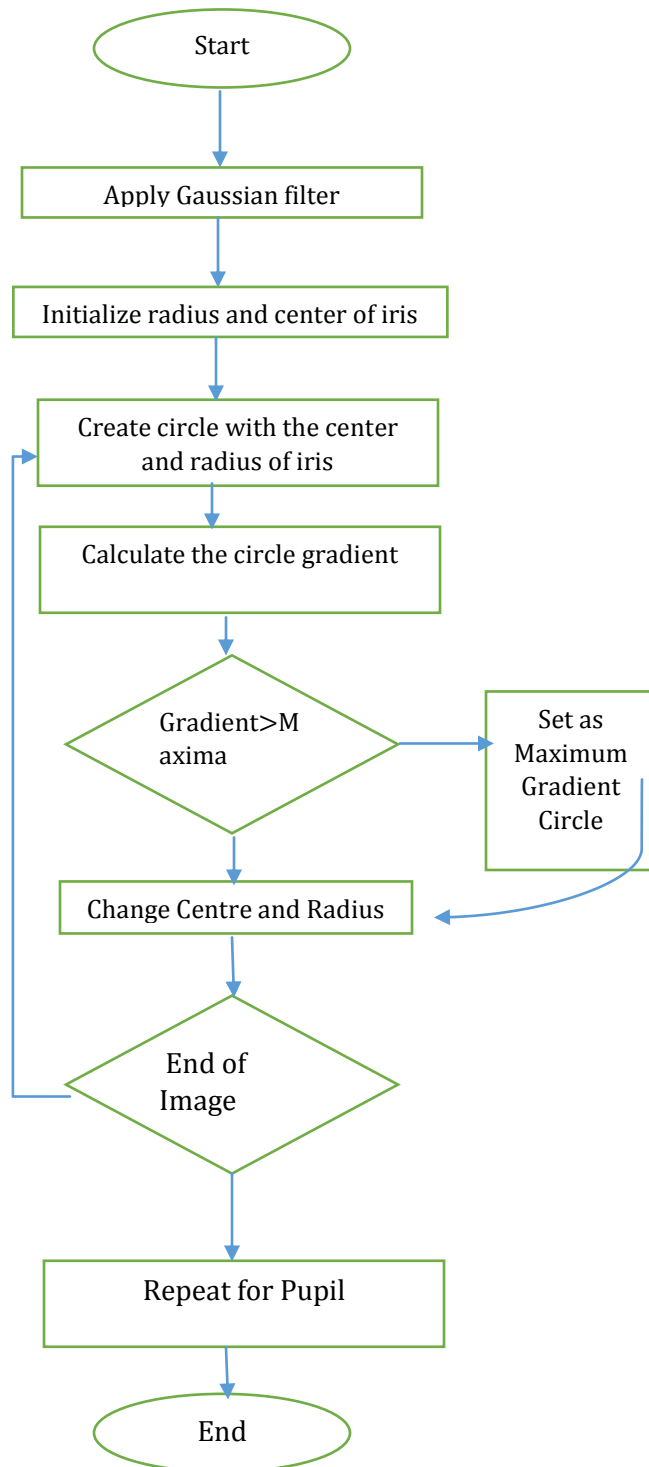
Start

Apply Gaussian filter

Initialize radius and center of iris

Create circle with the center and radius of iris

Calculate the circle gradient

Gradient>M axima

Set as Maximum Gradient Circle

Change Centre and Radius

End of Image

Repeat for Pupil

End